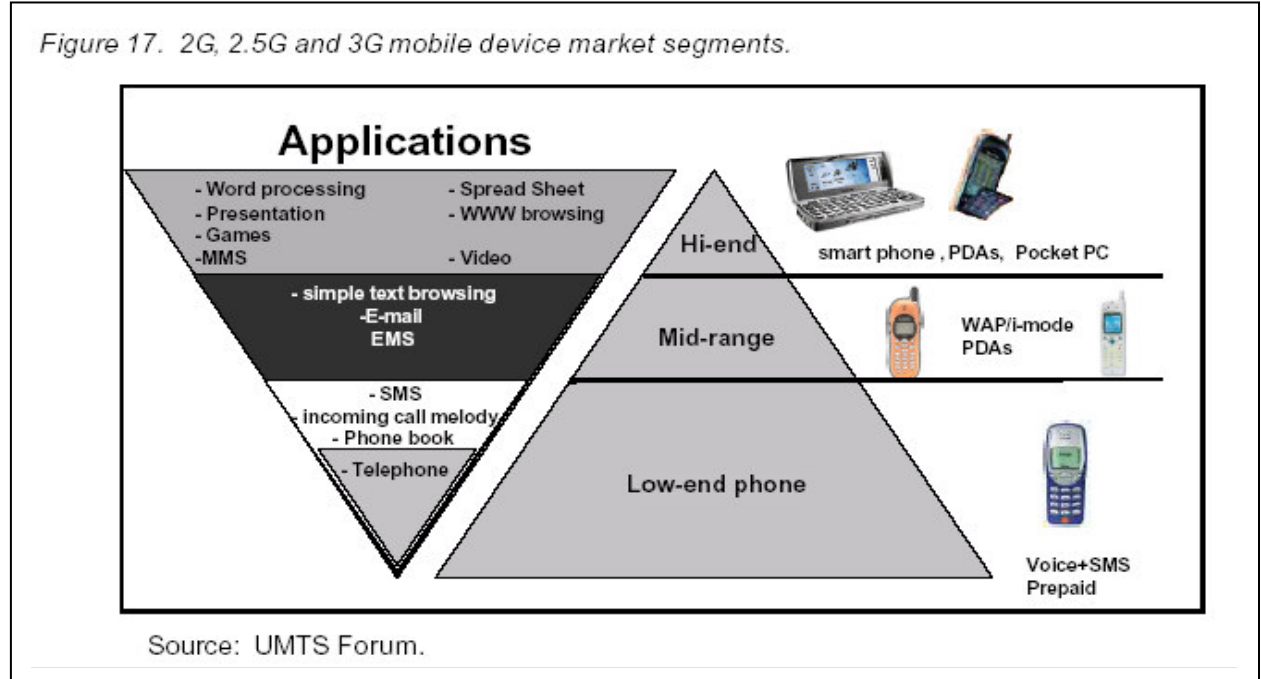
Figure 17. 2G, 2.5G and 3G mobile device market segments.

Applications

- Word processing
- Presentation
- Games
-MMS

- Spread Sheet
- WWW browsing

- Video

- simple text browsing
-E-mail
EMS

- SMS
- incoming call melody
- Phone book

- Telephone

Hi-end

Mid-range

Low-end phone

smart phone , PDAs, Pocket PC

WAP/i-mode
PDAs

Voice+SMS
Prepaid

Source: UMTS Forum.